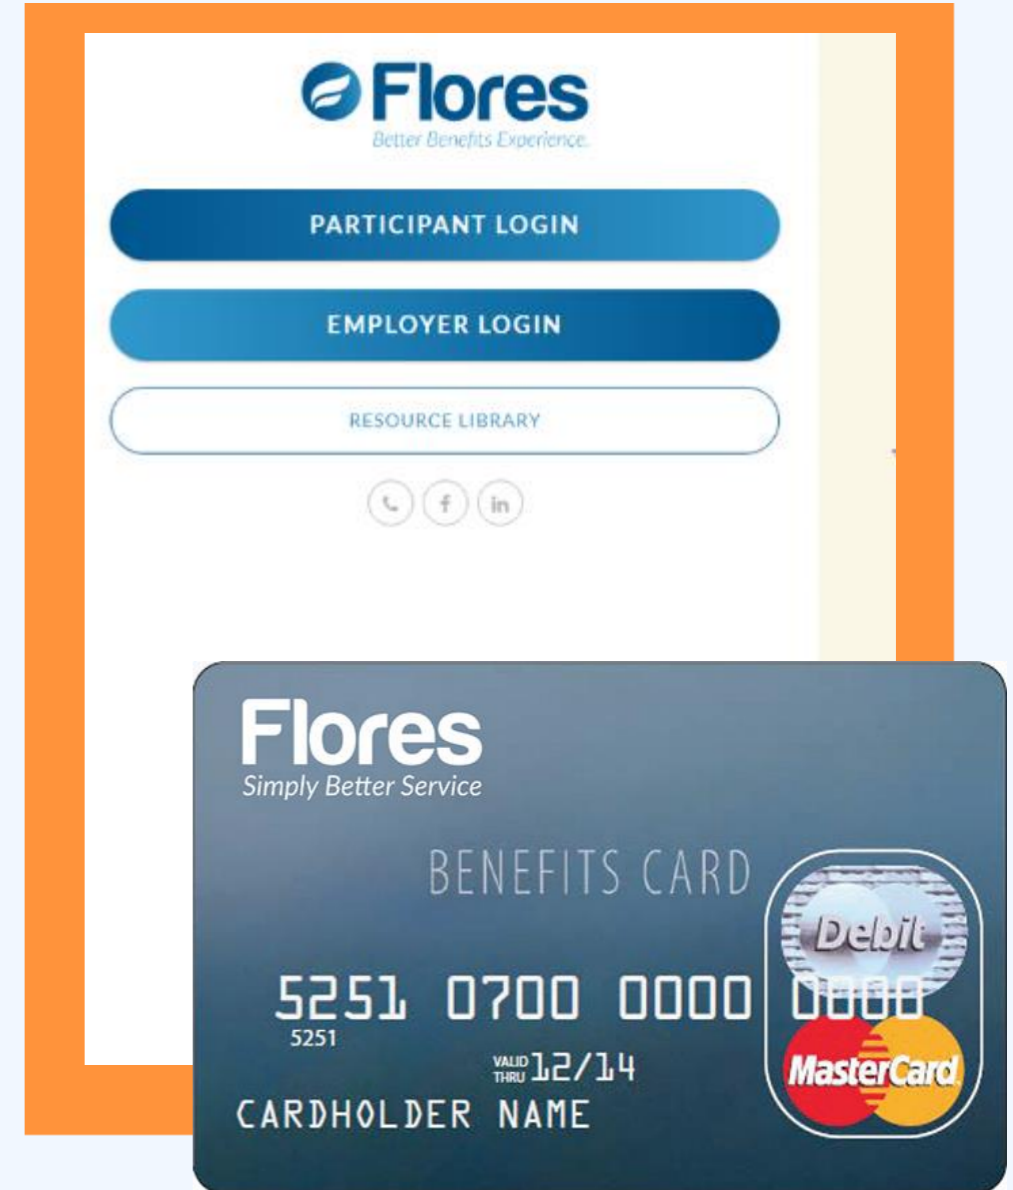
Flores
Better Benefits Experience.

PARTICIPANT LOGIN

EMPLOYER LOGIN

RESOURCE LIBRARY

Flores
Simply Better Service

BENEFITS CARD

Debit

5251 0700 0000 0000
5251

VALID THRU 12/14

CARDHOLDER NAME

MasterCard